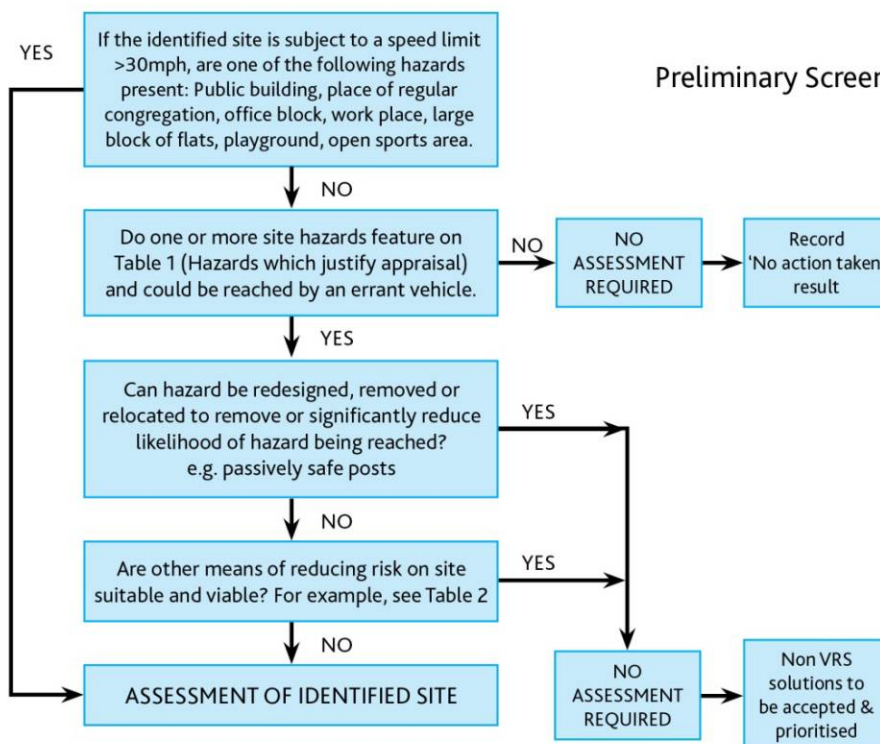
YES

If the identified site is subject to a speed limit >30mph, are one of the following hazards present: Public building, place of regular congregation, office block, work place, large block of flats, playground, open sports area.

Preliminary Screen

NO

Do one or more site hazards feature on Table 1 (Hazards which justify appraisal) and could be reached by an errant vehicle.

NO

NO ASSESSMENT REQUIRED

Record 'No action taken result

YES

Can hazard be redesigned, removed or relocated to remove or significantly reduce likelihood of hazard being reached? e.g. passively safe posts

YES

NO

Are other means of reducing risk on site suitable and viable? For example, see Table 2

YES

NO

ASSESSMENT OF IDENTIFIED SITE

NO ASSESSMENT REQUIRED

Non VRS solutions to be accepted & prioritised